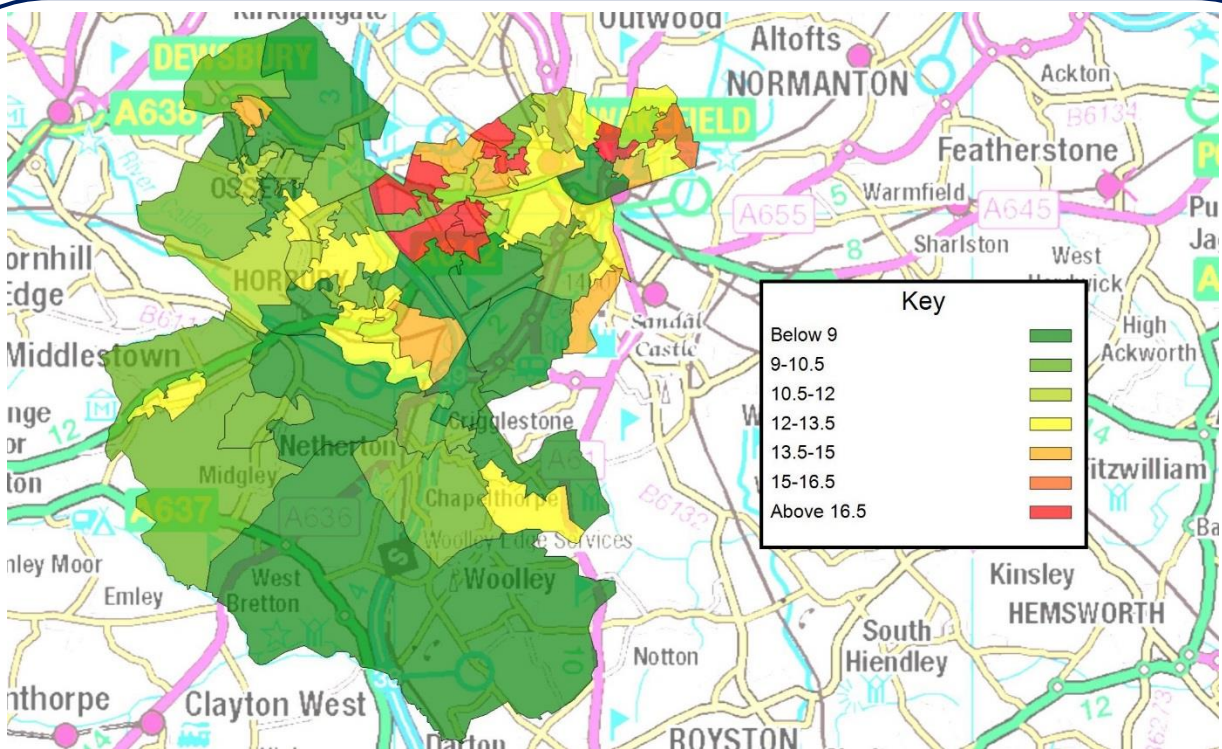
Kirkhamgate
Outwood
Altofts
NORMANTON
Ackton
DEWSBURY
A638
WAKEFIELD
B6134
Featherstone
OSSETT
Warmfield
A655
A645
Sharlston
West Hardwick
ornhill Edge
HORBURY
Sandal Castle
High Ackworth
Middlestown
Crigglestone
nge or
Netherton
itzwilliam
ton
Midgley
Chapelthorpe
A637
A636
B6132
Woolley Edge Services
nley Moor
West Bretton
Woolley
Kinsley
Emley
HEMSWORTH
South Hiendley
Notton
nthorpe
Clayton West
Darton
ROYSTON
Key
Below 9
9-10.5
10.5-12
12-13.5
13.5-15
15-16.5
Above 16.5